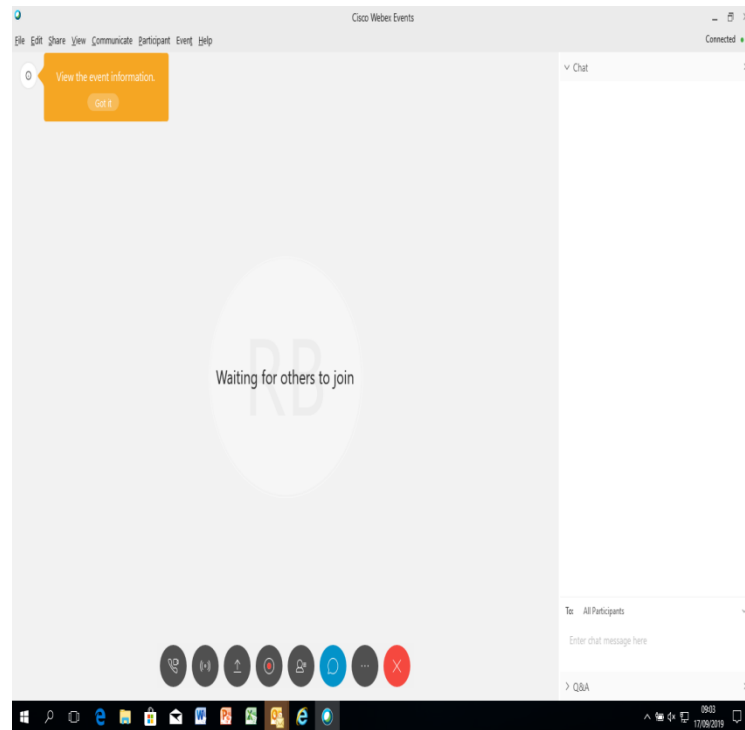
Cisco Webex Events

File Edit Share View Communicate Participant Event Help

Connected

View the event information.

Got it

RB

Waiting for others to join

Chat

To: All Participants

Enter chat message here

Q&A

09:03
17/09/2019